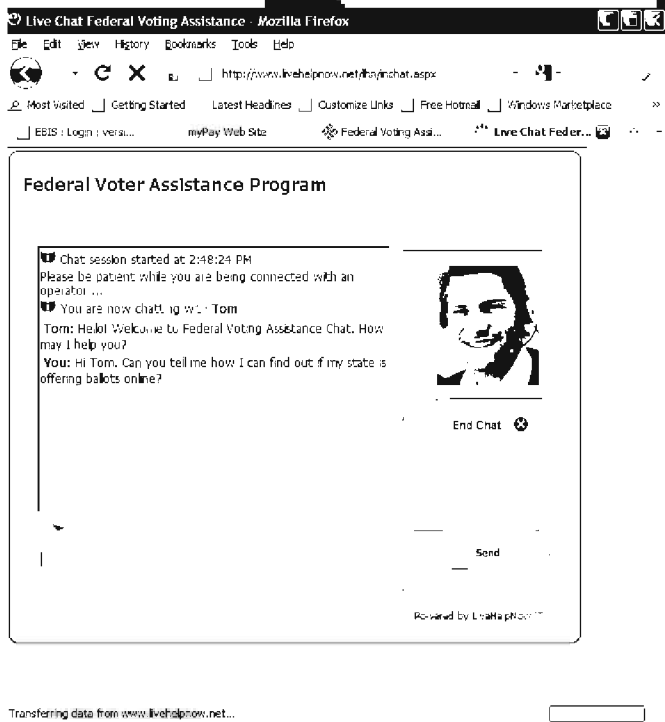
Live Chat Federal Voting Assistance - Mozilla Firefox

File Edit View History Bookmarks Tools Help

http://www.livehelpnow.net/lhn/inchat.aspx

Most Visited Getting Started Latest Headlines Customize Links Free Hotmail Windows Marketplace

EBIS : Login : versi... myPay Web Site Federal Voting Assi... Live Chat Feder...

Federal Voter Assistance Program

Chat session started at 2:48:24 PM
Please be patient while you are being connected with an operator ...
You are now chatting with Tom
Tom: Hello! Welcome to Federal Voting Assistance Chat. How may I help you?
You: Hi Tom. Can you tell me how I can find out if my state is offering ballots online?

End Chat

Send

Powered by LiveHelpNow™

Transferring data from www.livehelpnow.net...